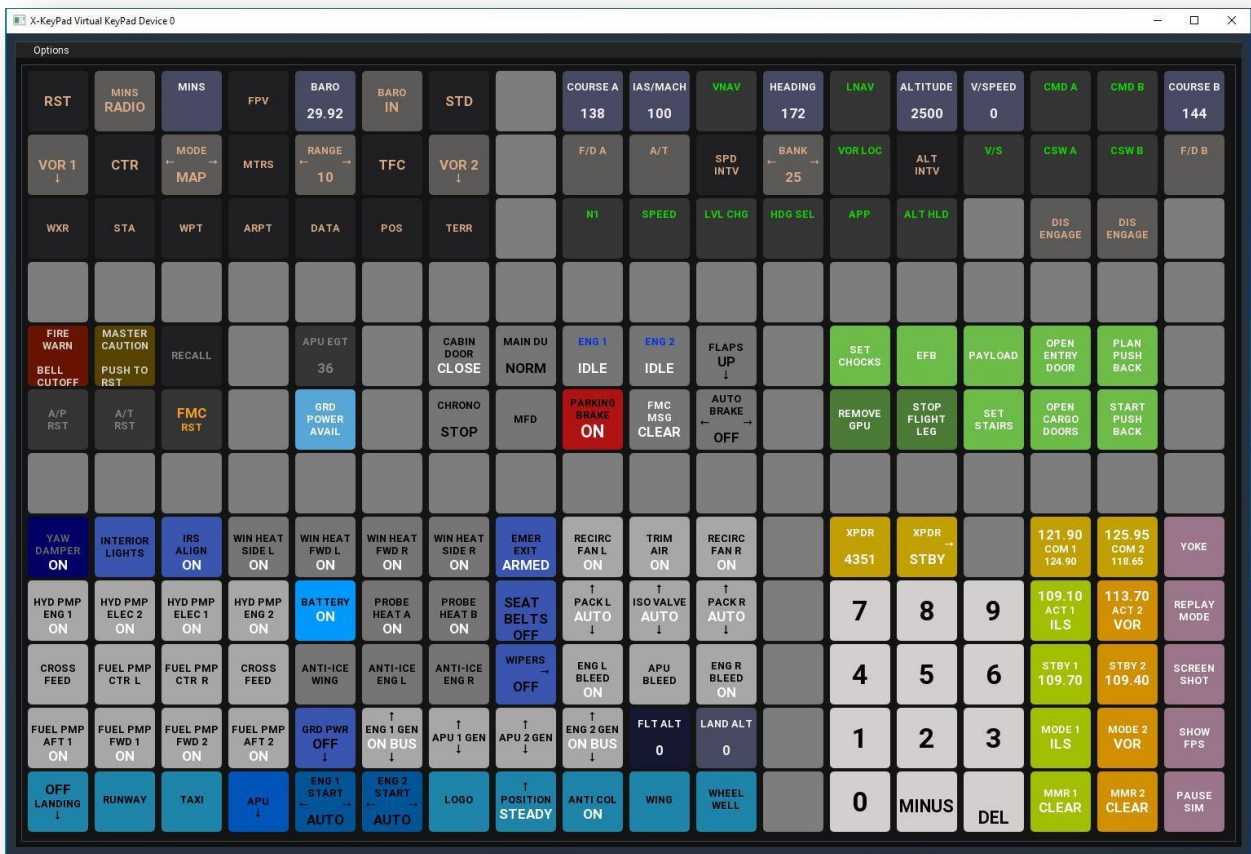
X-KeyPad Virtual KeyPad Device 0

Options

| RST | MINS RADIO | MINS | FPV | BARO 29.92 | BARO IN | STD | | COURSE A 138 | IAS/MACH 100 | VNAV | HEADING 172 | LNAV | ALTITUDE 2500 | V/SPEED 0 | CMD A | CMD B | COURSE B 144 |
|---|---|---|---|---|---|---|---|---|---|---|---|---|---|---|---|---|---|
| VOR 1 ↓ | CTR | MODE ← → MAP | MTRS | RANGE ← → 10 | TFC | VOR 2 ↓ | | F/D A | A/T | SPD INTV | BANK ← → 25 | VOR LOC | ALT INTV | V/S | CSW A | CSW B | F/D B |
| WXR | STA | WPT | ARPT | DATA | POS | TERR | | N1 | SPEED | LVL CHG | HDG SEL | APP | ALT HLD | | DIS ENGAGE | DIS ENGAGE | |
| | | | | | | | | | | | | | | | | | |
| FIRE WARN BELL CUTOFF | MASTER CAUTION PUSH TO RST | RECALL | | APU EGT 36 | | CABIN DOOR CLOSE | MAIN DU NORM | ENG 1 IDLE | ENG 2 IDLE | FLAPS UP ↓ | | SET CHOCKS | EFB | PAYLOAD | OPEN ENTRY DOOR | PLAN PUSH BACK | |
| A/P RST | A/T RST | FMC RST | | GRD POWER AVAIL | | CHRONO STOP | MFD | PARKING BRAKE ON | FMC MSG CLEAR | AUTO BRAKE ← → OFF | | REMOVE GPU | STOP FLIGHT LEG | SET STAIRS | OPEN CARGO DOORS | START PUSH BACK | |
| | | | | | | | | | | | | | | | | | |
| YAW DAMPER ON | INTERIOR LIGHTS | IRS ALIGN ON | WIN HEAT SIDE L ON | WIN HEAT FWD L ON | WIN HEAT FWD R ON | WIN HEAT SIDE R ON | EMER EXIT ARMED | RECIRC FAN L ON | TRIM AIR ON | RECIRC FAN R ON | | XPDR 4351 | XPDR → STBY | | 121.90 COM 1 124.90 | 125.95 COM 2 118.65 | YOKE |
| HYD PMP ENG 1 ON | HYD PMP ELEC 2 ON | HYD PMP ELEC 1 ON | HYD PMP ENG 2 ON | BATTERY ON | PROBE HEAT A ON | PROBE HEAT B ON | SEAT BELTS OFF | ↑ PACK L AUTO ↓ | ↑ ISO VALVE AUTO ↓ | ↑ PACK R AUTO ↓ | | 7 | 8 | 9 | 109.10 ACT 1 ILS | 113.70 ACT 2 VOR | REPLAY MODE |
| CROSS FEED | FUEL PMP CTR L | FUEL PMP CTR R | CROSS FEED | ANTI-ICE WING | ANTI-ICE ENG L | ANTI-ICE ENG R | WIPERS → OFF | ENG L BLEED ON | APU BLEED | ENG R BLEED ON | | 4 | 5 | 6 | STBY 1 109.70 | STBY 2 109.40 | SCREEN SHOT |
| FUEL PMP AFT 1 ON | FUEL PMP FWD 1 ON | FUEL PMP FWD 2 ON | FUEL PMP AFT 2 ON | GRD PWR OFF ↓ | ↑ ENG 1 GEN ON BUS ↓ | ↑ APU 1 GEN ↓ | ↑ APU 2 GEN ↓ | ↑ ENG 2 GEN ON BUS ↓ | FLT ALT 0 | LAND ALT 0 | | 1 | 2 | 3 | MODE 1 ILS | MODE 2 VOR | SHOW FPS |
| OFF LANDING ↓ | RUNWAY | TAXI | APU ↓ | ENG 1 START ← → AUTO | ENG 2 START ← → AUTO | LOGO | ↑ POSITION STEADY | ANTI COL ON | WING | WHEEL WELL | | 0 | MINUS | DEL | MMR 1 CLEAR | MMR 2 CLEAR | PAUSE SIM |